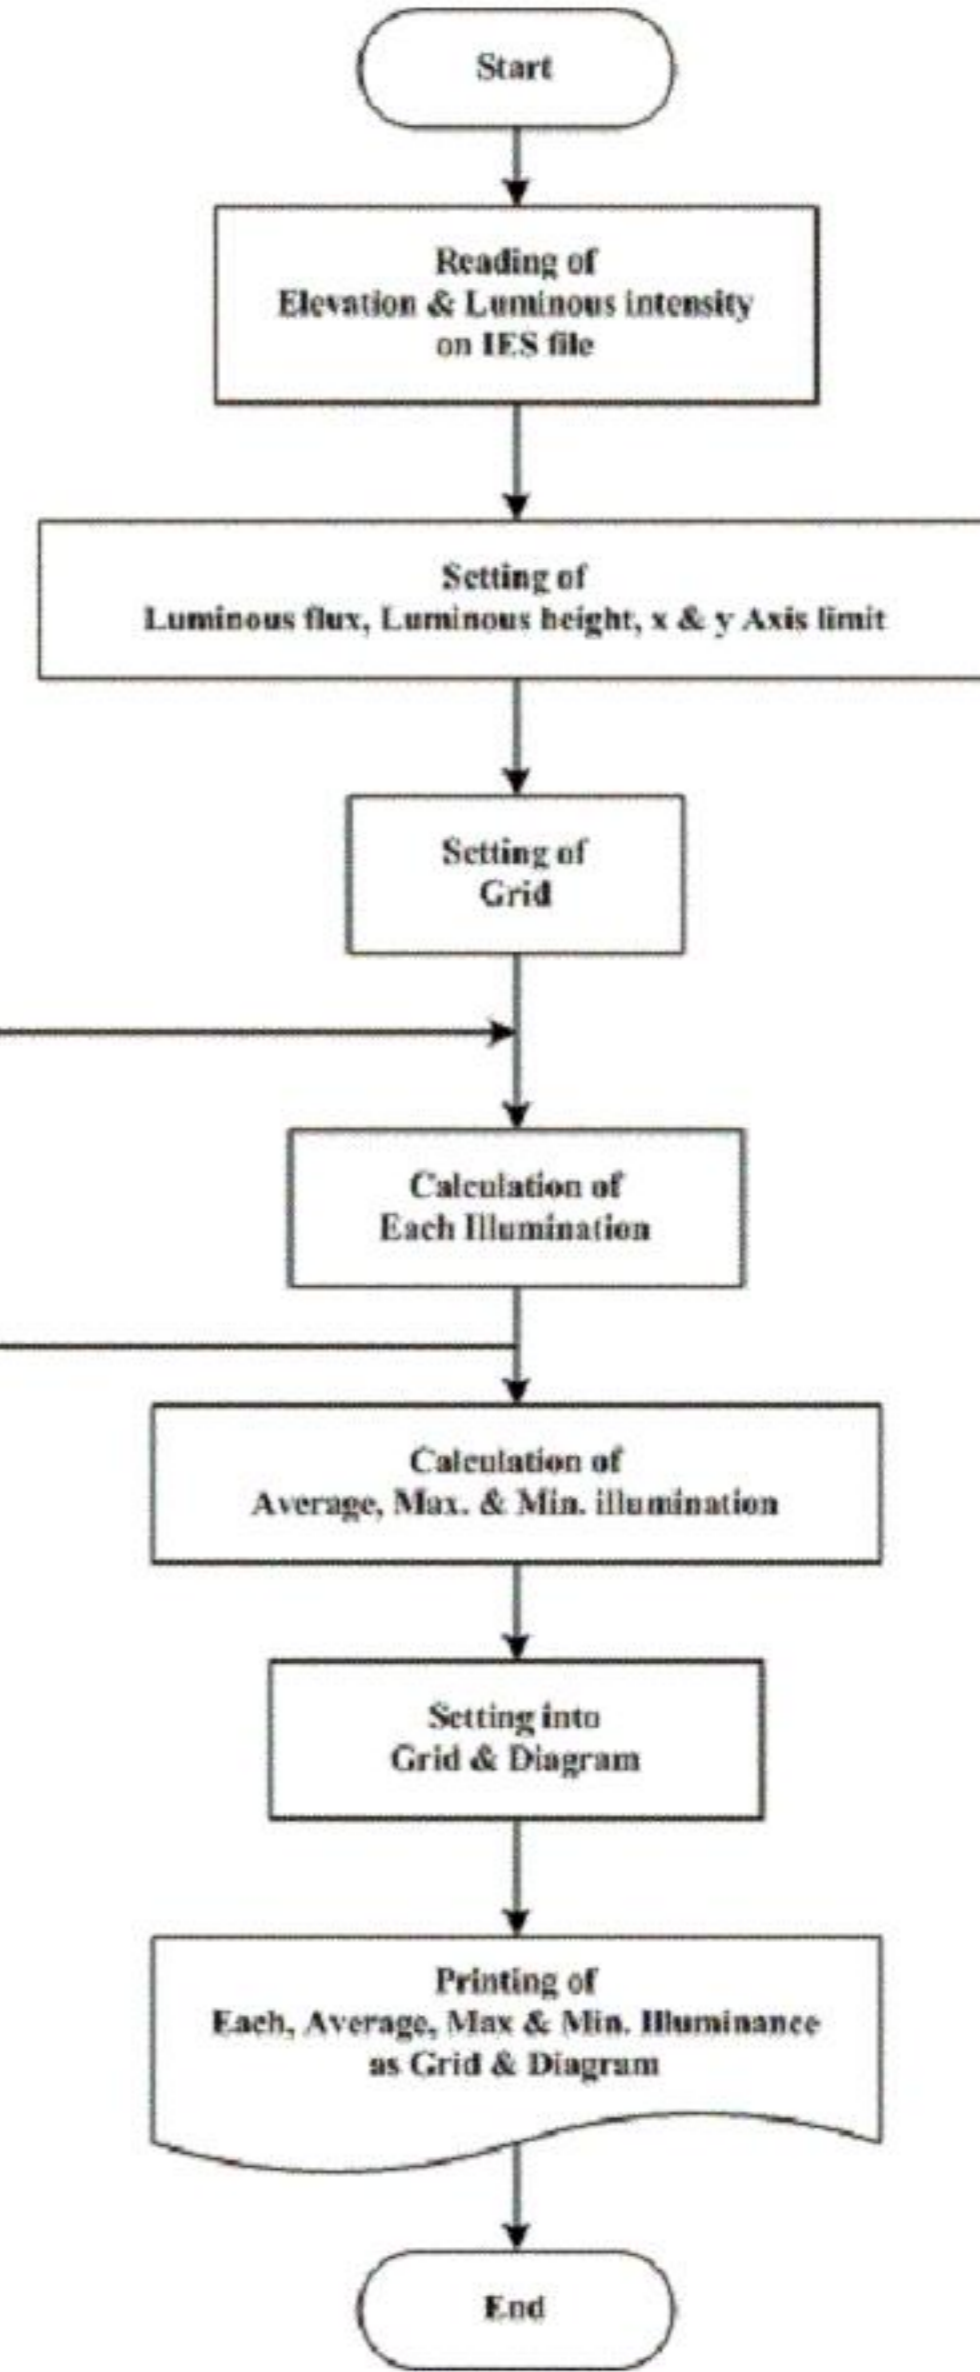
Start

Reading of
Elevation & Luminous intensity
on IES file

Setting of
Luminous flux, Luminous height, x & y Axis limit

Setting of
Grid

Calculation of
Each Illumination

Calculation of
Average, Max. & Min. illumination

Setting into
Grid & Diagram

Printing of
Each, Average, Max & Min. Illuminance
as Grid & Diagram

End